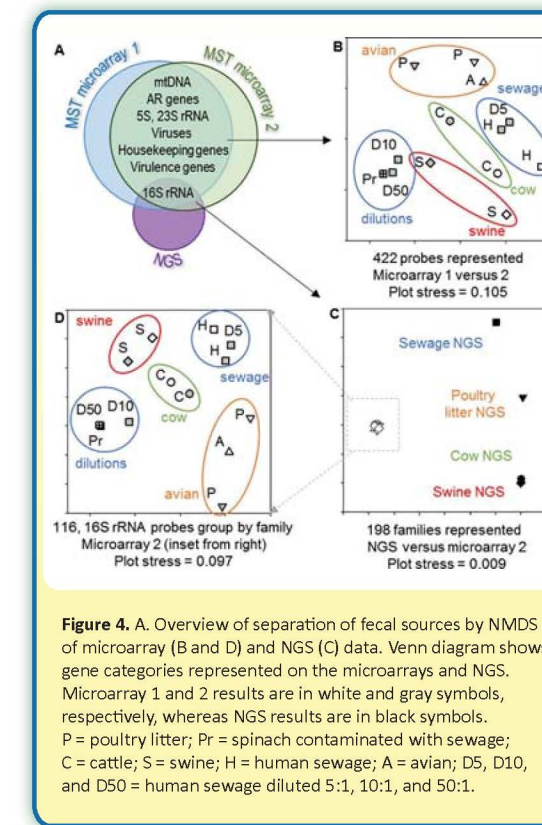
A

MST microarray 1

MST microarray 2

mtDNA
AR genes
5S, 23S rRNA
Viruses
Housekeeping genes
Virulence genes

16S rRNA

NGS

B

avian
P P
A
sewage
D5
H
H
D10
Pr
D50
S
C
C
cow
S
swine
dilutions

422 probes represented
Microarray 1 versus 2
Plot stress = 0.105

D

swine
S
S
H D5
H
sewage
C
C
cow
D50 D10
Pr
dilutions
P
A
avian P

116, 16S rRNA probes group by family
Microarray 2 (inset from right)
Plot stress = 0.097

C

Sewage NGS

Poultry litter NGS

Cow NGS

Swine NGS

198 families represented
NGS versus microarray 2
Plot stress = 0.009

**Figure 4.** A. Overview of separation of fecal sources by NMDS of microarray (B and D) and NGS (C) data. Venn diagram shows gene categories represented on the microarrays and NGS. Microarray 1 and 2 results are in white and gray symbols, respectively, whereas NGS results are in black symbols. P = poultry litter; Pr = spinach contaminated with sewage; C = cattle; S = swine; H = human sewage; A = avian; D5, D10, and D50 = human sewage diluted 5:1, 10:1, and 50:1.